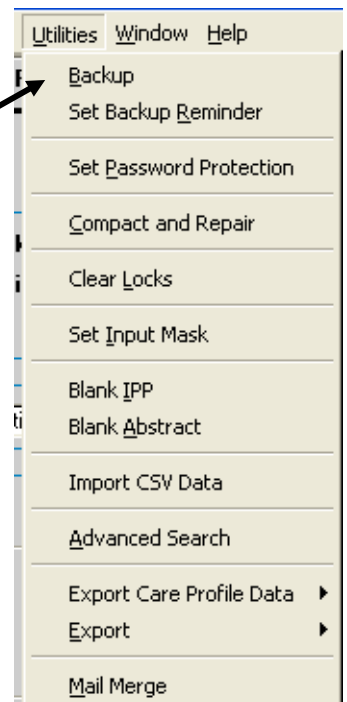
Utilities Window Help

Backup
Set Backup Reminder

Set Password Protection

Compact and Repair

Clear Locks

Set Input Mask

Blank IPP
Blank Abstract

Import CSV Data

Advanced Search

Export Care Profile Data
Export

Mail Merge